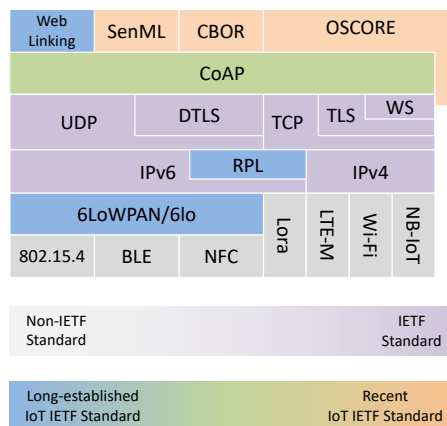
Web Linking

SenML

CBOR

OSCORE

CoAP

UDP

DTLS

TCP

TLS

WS

IPv6

RPL

IPv4

6LoWPAN/6lo

802.15.4

BLE

NFC

Lora

LTE-M

Wi-Fi

NB-IoT

Non-IETF Standard

IETF Standard

Long-established IoT IETF Standard

Recent IoT IETF Standard